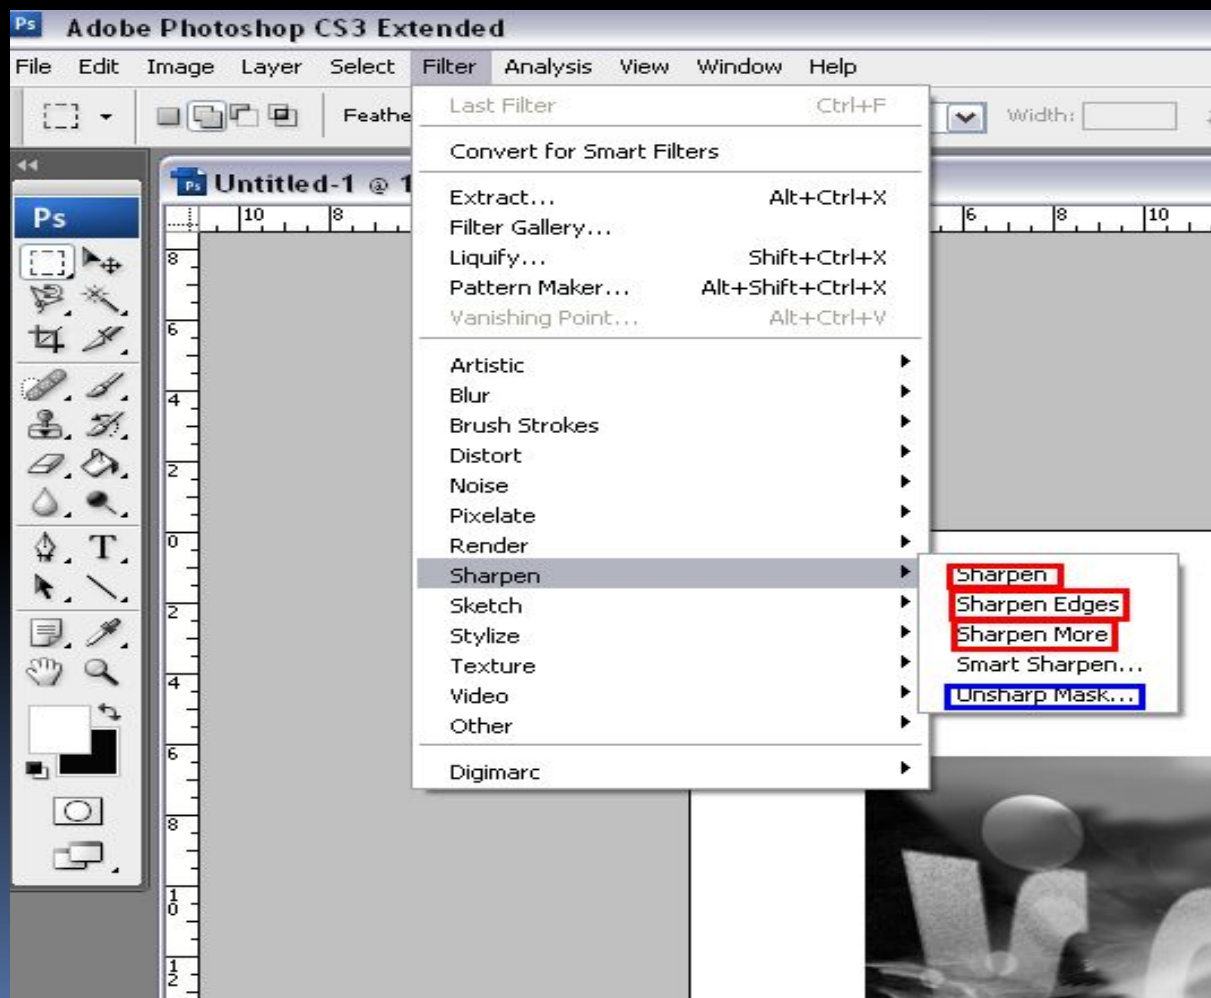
Ps Adobe Photoshop CS3 Extended

File Edit Image Layer Select Filter Analysis View Window Help

Feathe

Width:

Ps

Untitled-1 @ 1

10 8 6 8 10

8 6 4 2 0 2 4 6 8 10 12

Last Filter Ctrl+F

Convert for Smart Filters

Extract... Alt+Ctrl+X
Filter Gallery...
Liquify... Shift+Ctrl+X
Pattern Maker... Alt+Shift+Ctrl+X
Vanishing Point... Alt+Ctrl+V

Artistic
Blur
Brush Strokes
Distort
Noise
Pixelate
Render
Sharpen
Sketch
Stylize
Texture
Video
Other

Digimarc

Sharpen
Sharpen Edges
Sharpen More
Smart Sharpen...
Unsharp Mask...

T